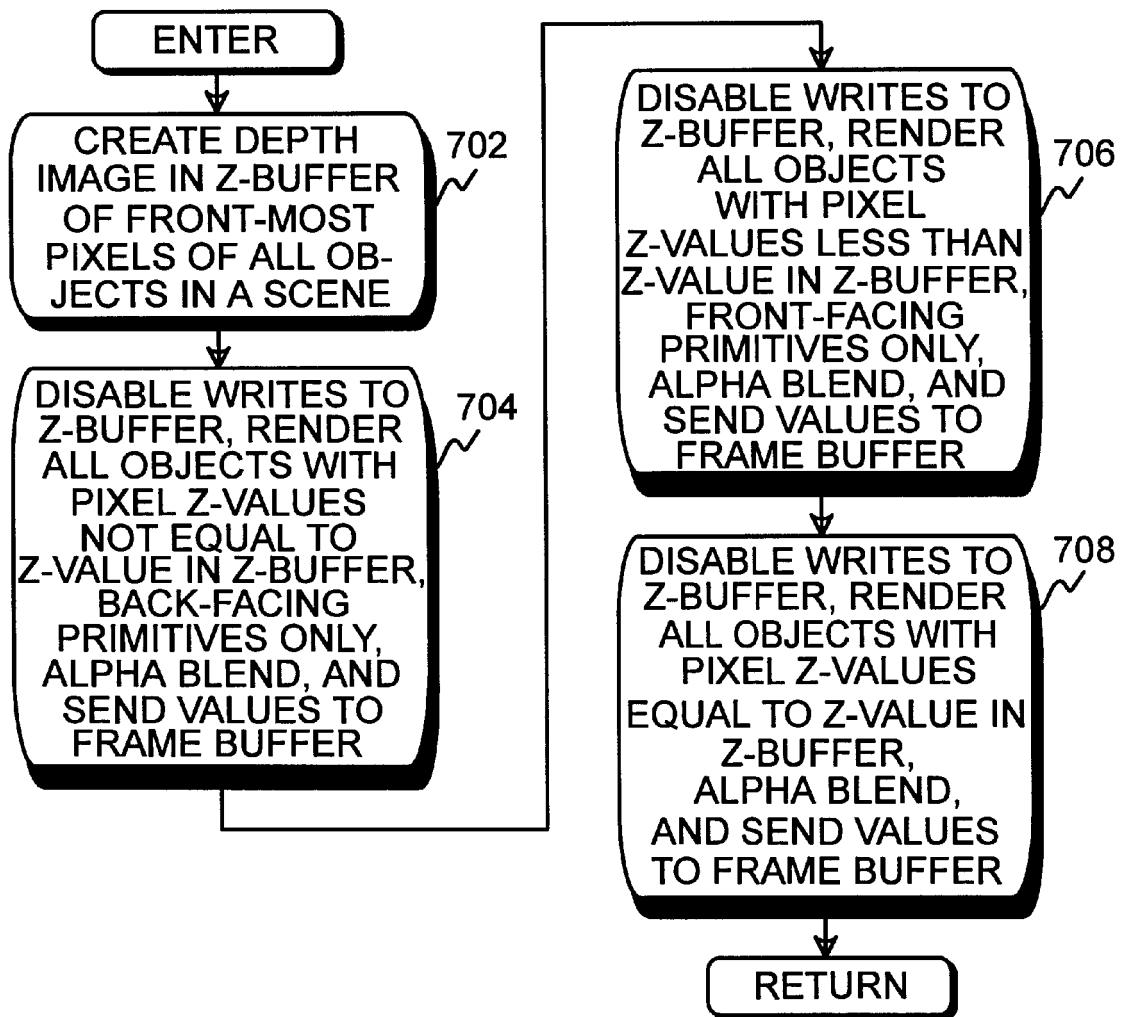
ENTER

CREATE DEPTH IMAGE IN Z-BUFFER OF FRONT-MOST PIXELS OF ALL OBJECTS IN A SCENE

702

DISABLE WRITES TO Z-BUFFER, RENDER ALL OBJECTS WITH PIXEL Z-VALUES NOT EQUAL TO Z-VALUE IN Z-BUFFER, BACK-FACING PRIMITIVES ONLY, ALPHA BLEND, AND SEND VALUES TO FRAME BUFFER

704

DISABLE WRITES TO Z-BUFFER, RENDER ALL OBJECTS WITH PIXEL Z-VALUES LESS THAN Z-VALUE IN Z-BUFFER, FRONT-FACING PRIMITIVES ONLY, ALPHA BLEND, AND SEND VALUES TO FRAME BUFFER

706

DISABLE WRITES TO Z-BUFFER, RENDER ALL OBJECTS WITH PIXEL Z-VALUES EQUAL TO Z-VALUE IN Z-BUFFER, ALPHA BLEND, AND SEND VALUES TO FRAME BUFFER

708

RETURN